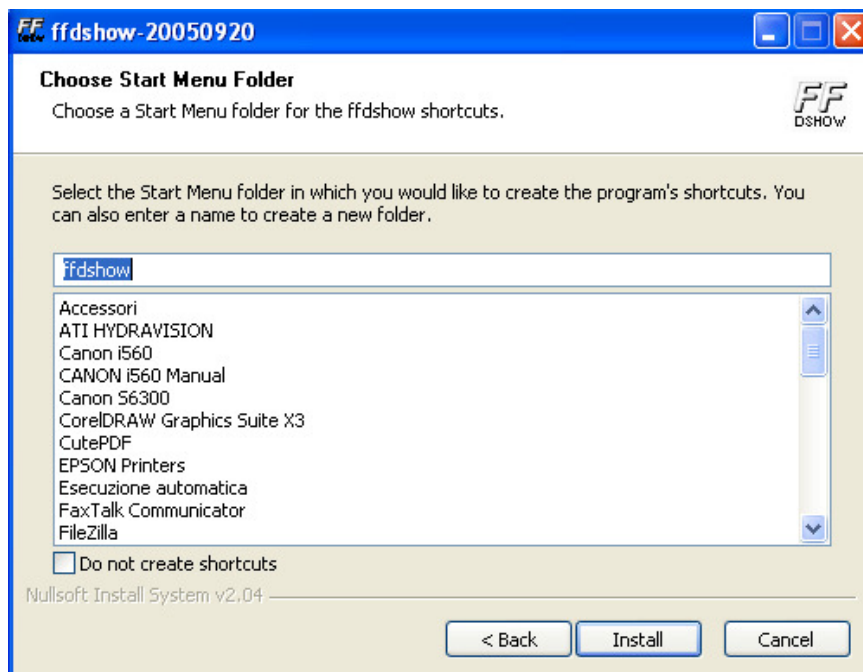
ffdshow-20050920

Choose Start Menu Folder
Choose a Start Menu folder for the ffdshow shortcuts.

FF DSHOW

Select the Start Menu folder in which you would like to create the program's shortcuts. You can also enter a name to create a new folder.

ffdshow

Accessori
ATI HYDRAVISION
Canon i560
CANON i560 Manual
Canon S6300
CorelDRAW Graphics Suite X3
CutePDF
EPSON Printers
Esecuzione automatica
FaxTalk Communicator
FileZilla

Do not create shortcuts

Nullsoft Install System v2.04

< Back
Install
Cancel